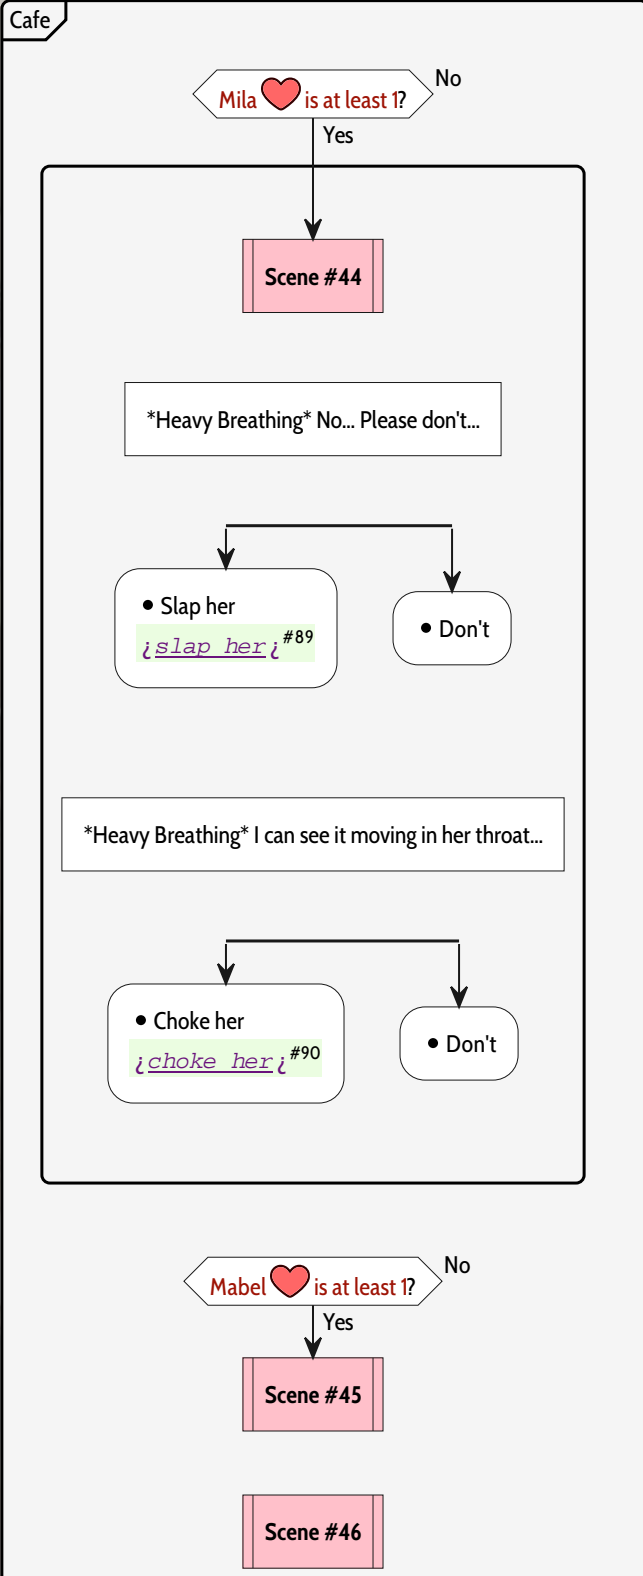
Cafe

Mila is at least 1? No

Yes

Scene #44

*Heavy Breathing* No... Please don't...

• Slap her

¿slap_her¿ #89

• Don't

*Heavy Breathing* I can see it moving in her throat...

• Choke her

¿choke_her¿ #90

• Don't

Mabel is at least 1? No

Yes

Scene #45

Scene #46